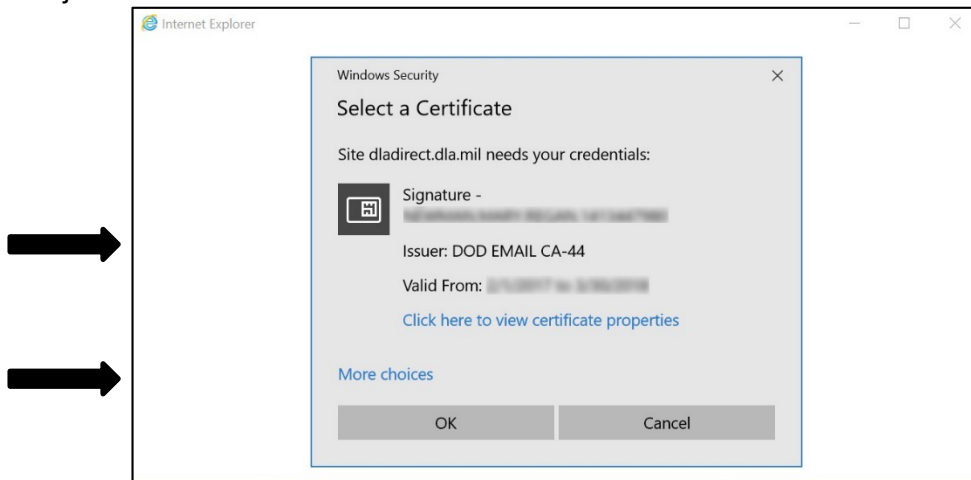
Internet Explorer

Windows Security

Select a Certificate

Site dladirect.dla.mil needs your credentials:

Signature -
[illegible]

Issuer: DOD EMAIL CA-44

Valid From: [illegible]

Click here to view certificate properties

More choices

OK

Cancel